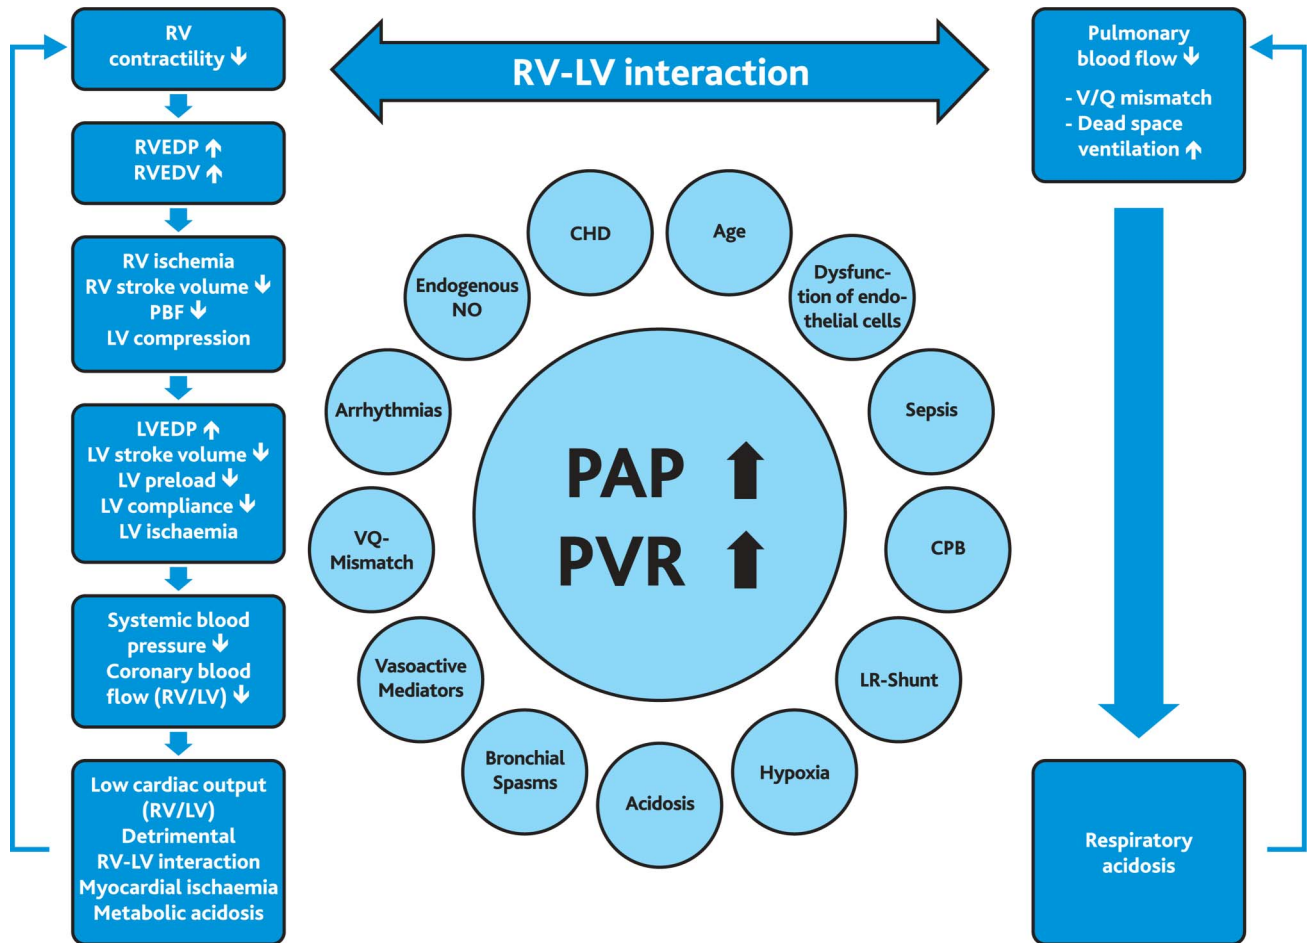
RV contractility ↓

RVEDP ↑
RVEDV ↑

RV ischemia
RV stroke volume ↓
PBF ↓
LV compression

LVEDP ↑
LV stroke volume ↓
LV preload ↓
LV compliance ↓
LV ischaemia

Systemic blood pressure ↓
Coronary blood flow (RV/LV) ↓

Low cardiac output (RV/LV)
Detrimental RV-LV interaction
Myocardial ischaemia
Metabolic acidosis

RV-LV interaction

CHD

Age

Endogenous NO

Dysfunction of endothelial cells

Arrhythmias

Sepsis

PAP ↑
PVR ↑

VQ-Mismatch

CPB

Vasoactive Mediators

LR-Shunt

Bronchial Spasms

Hypoxia

Acidosis

Pulmonary blood flow ↓
- V/Q mismatch
- Dead space ventilation ↑

Respiratory acidosis